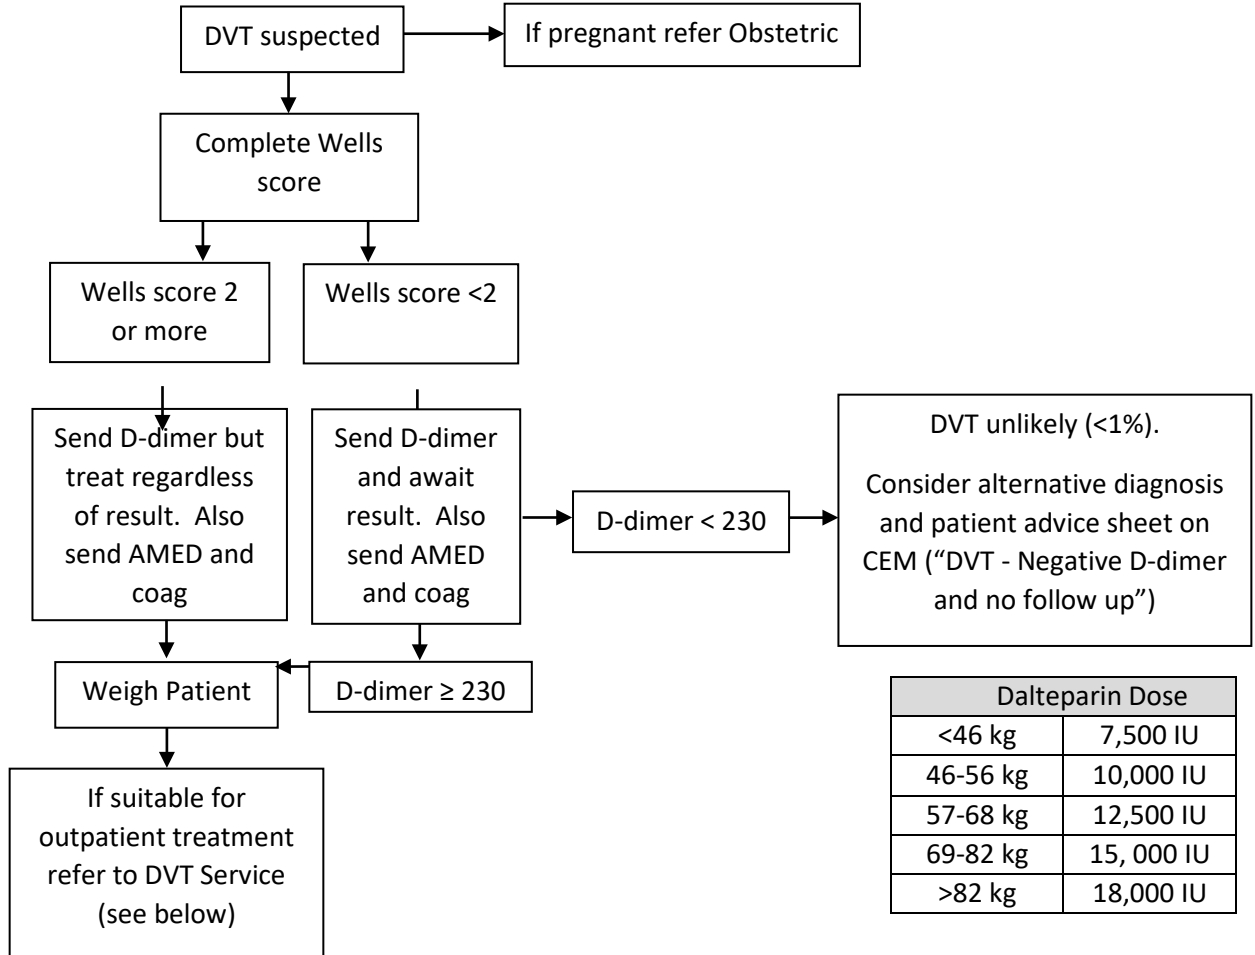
DVT suspected

If pregnant refer Obstetric

Complete Wells score

Wells score 2 or more

Wells score <2

Send D-dimer but treat regardless of result. Also send AMED and coag

Send D-dimer and await result. Also send AMED and coag

D-dimer < 230

DVT unlikely (<1%).

Consider alternative diagnosis and patient advice sheet on CEM (“DVT - Negative D-dimer and no follow up”)

Weigh Patient

D-dimer ≥ 230

If suitable for outpatient treatment refer to DVT Service (see below)

| Dalteparin Dose | |
|---|---|
| <46 kg | 7,500 IU |
| 46-56 kg | 10,000 IU |
| 57-68 kg | 12,500 IU |
| 69-82 kg | 15, 000 IU |
| >82 kg | 18,000 IU |